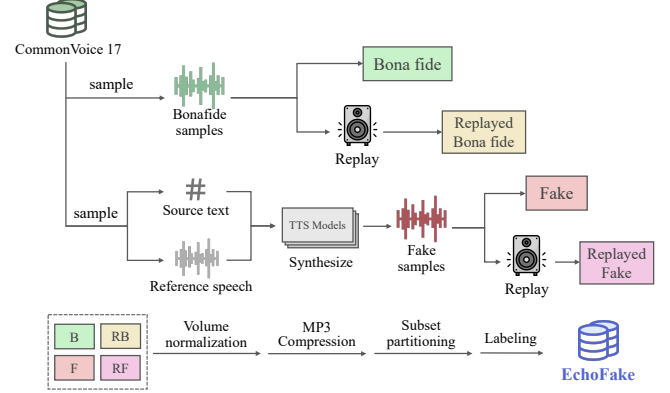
CommonVoice 17

sample

Bonafide samples

Bona fide

Replay

Replayed Bona fide

sample

#

Source text

Reference speech

TTS Models

Synthesize

Fake samples

Fake

Replay

Replayed Fake

B

RB

F

RF

Volume normalization

MP3 Compression

Subset partitioning

Labeling

EchoFake